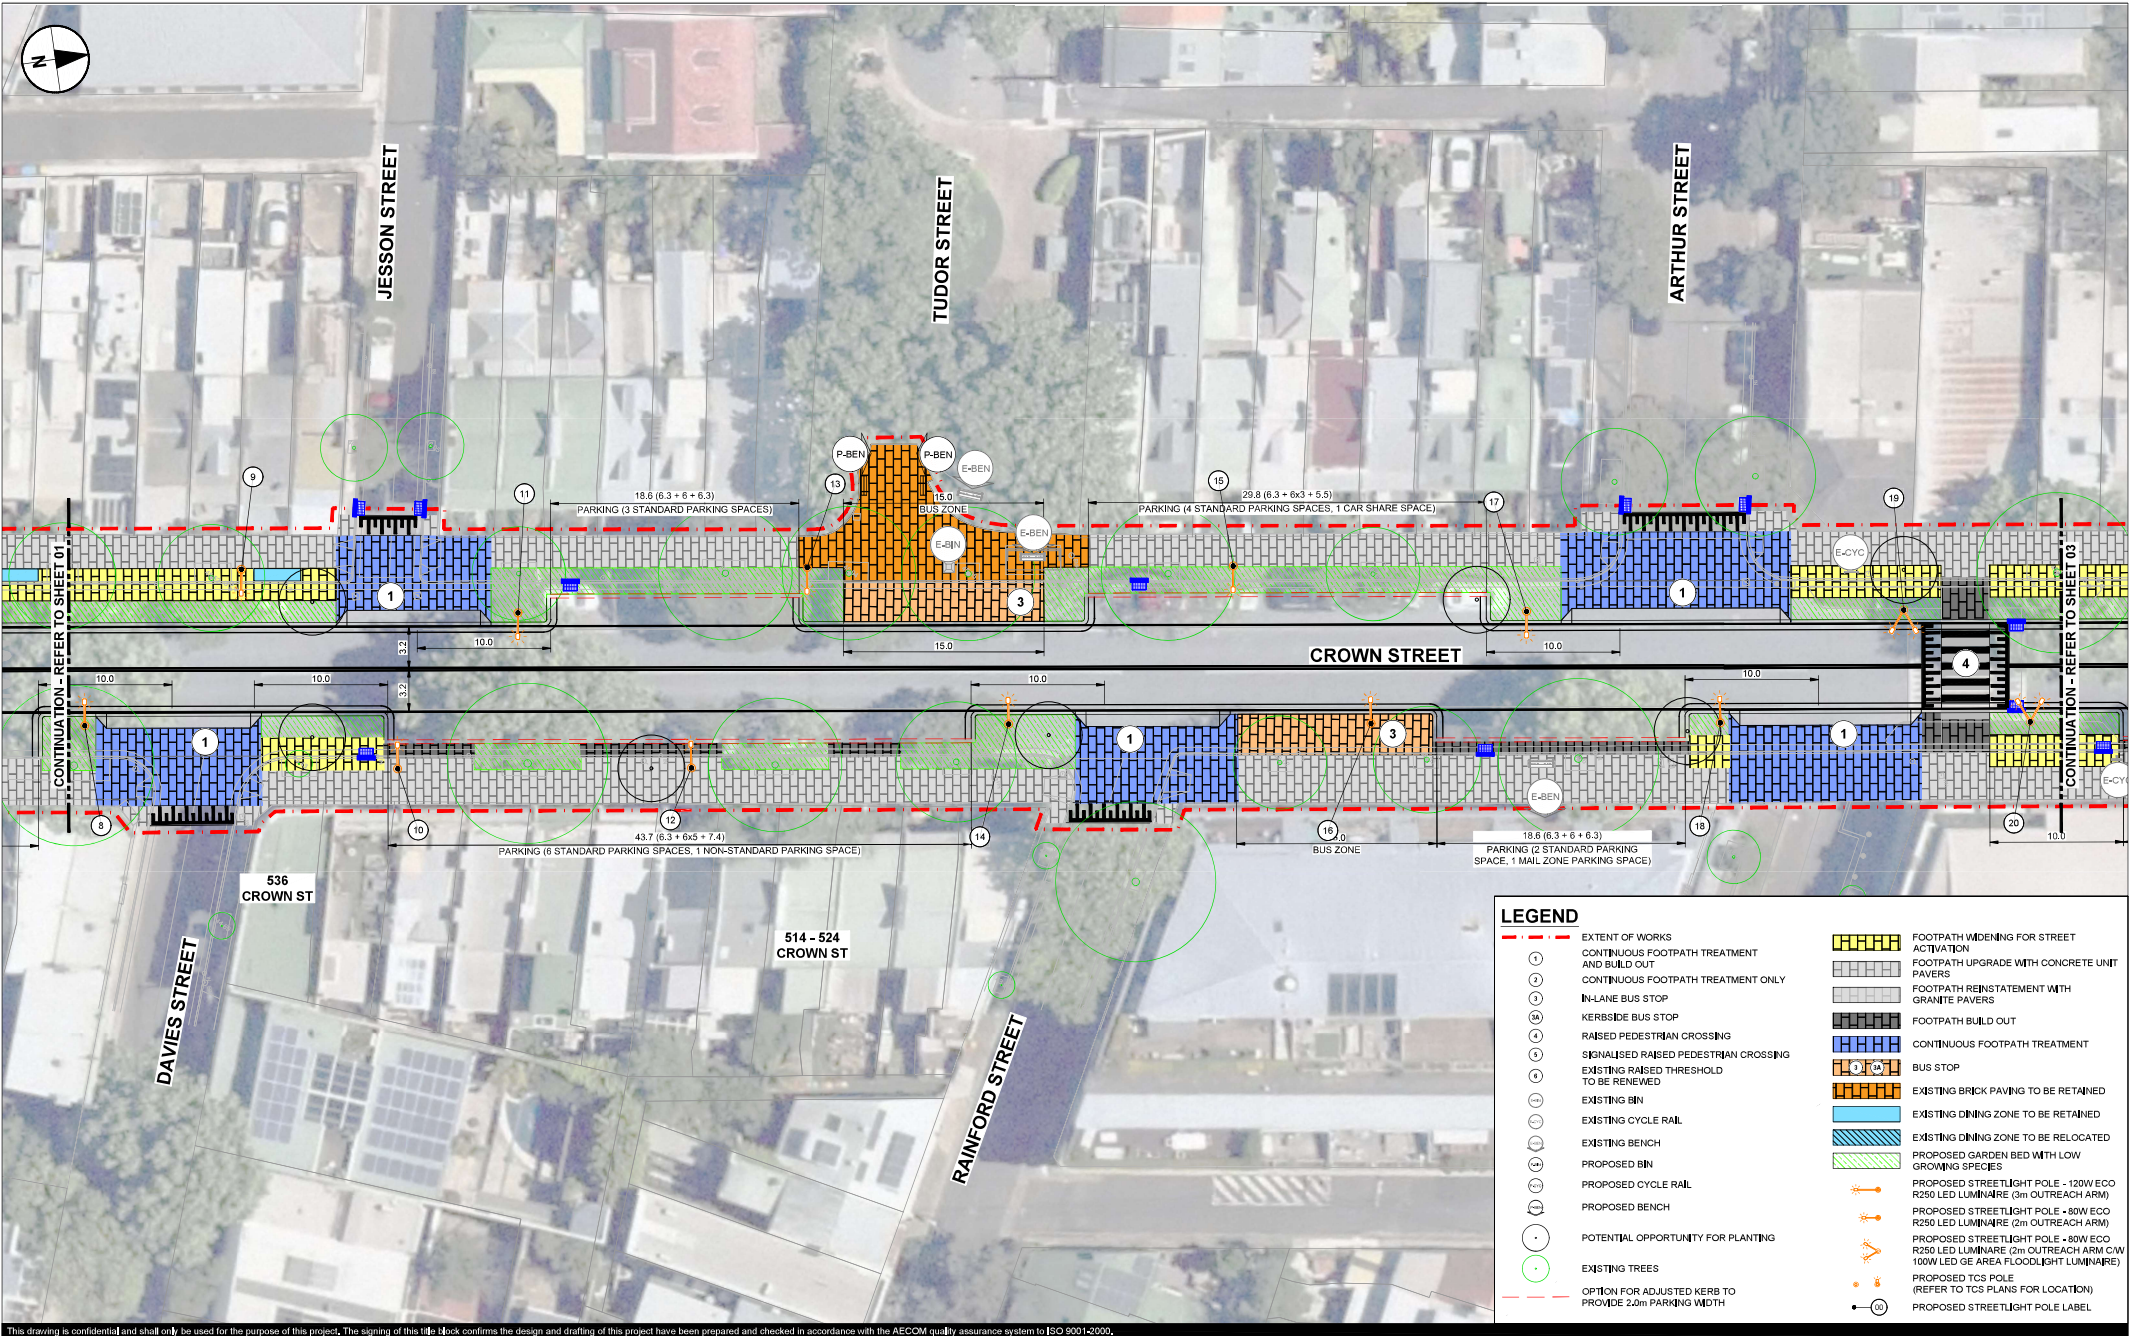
N

JESSON STREET

TUDOR STREET

ARTHUR STREET

9

11

18.6 (6.3 + 6 + 6.3)
PARKING (3 STANDARD PARKING SPACES)

P-BEN

P-BEN

E-BEN

13

15.0
BUS ZONE

E-BEN

E-BIN

15

29.8 (6.3 + 6x3 + 5.5)
PARKING (4 STANDARD PARKING SPACES, 1 CAR SHARE SPACE)

17

19

E-CYC

1

3

1

10.0

15.0

10.0

3.2

3.2

CROWN STREET

4

CONTINUATION - REFER TO SHEET 01

CONTINUATION - REFER TO SHEET 03

10.0

10.0

10.0

10.0

1

1

3

1

E-BEN

E-CYC

8

10

12

43.7 (6.3 + 6x5 + 7.4)
PARKING (6 STANDARD PARKING SPACES, 1 NON-STANDARD PARKING SPACE)

14

16
BUS ZONE

18.6 (6.3 + 6 + 6.3)
PARKING (2 STANDARD PARKING SPACE, 1 MAIL ZONE PARKING SPACE)

18

20

10.0

536
CROWN ST

514 - 524
CROWN ST

DAVIES STREET

RAINFORD STREET

LEGEND

EXTENT OF WORKS
CONTINUOUS FOOTPATH TREATMENT AND BUILD OUT
CONTINUOUS FOOTPATH TREATMENT ONLY
IN-LANE BUS STOP
KERBSIDE BUS STOP
RAISED PEDESTRIAN CROSSING
SIGNALISED RAISED PEDESTRIAN CROSSING
EXISTING RAISED THRESHOLD TO BE RENEWED
EXISTING BIN
EXISTING CYCLE RAIL
EXISTING BENCH
PROPOSED BIN
PROPOSED CYCLE RAIL
PROPOSED BENCH
POTENTIAL OPPORTUNITY FOR PLANTING
EXISTING TREES
OPTION FOR ADJUSTED KERB TO PROVIDE 2.0m PARKING WIDTH

FOOTPATH WIDENING FOR STREET ACTIVATION
FOOTPATH UPGRADE WITH CONCRETE UNIT PAVERS
FOOTPATH REINSTATEMENT WITH GRANITE PAVERS
FOOTPATH BUILD OUT
CONTINUOUS FOOTPATH TREATMENT
BUS STOP
EXISTING BRICK PAVING TO BE RETAINED
EXISTING DINING ZONE TO BE RETAINED
EXISTING DINING ZONE TO BE RELOCATED
PROPOSED GARDEN BED WITH LOW GROWING SPECIES
PROPOSED STREETLIGHT POLE - 120W ECO R250 LED LUMINAIRE (3m OUTREACH ARM)
PROPOSED STREETLIGHT POLE - 80W ECO R250 LED LUMINAIRE (2m OUTREACH ARM)
PROPOSED STREETLIGHT POLE - 80W ECO R250 LED LUMINAIRE (2m OUTREACH ARM C/W 100W LED GE AREA FLOODLIGHT LUMINAIRE)
PROPOSED TCS POLE (REFER TO TCS PLANS FOR LOCATION)
PROPOSED STREETLIGHT POLE LABEL

This drawing is confidential and shall only be used for the purpose of this project. The signing of this title block confirms the design and drafting of this project have been prepared and checked in accordance with the AECOM quality assurance system to ISO 9001-2000.